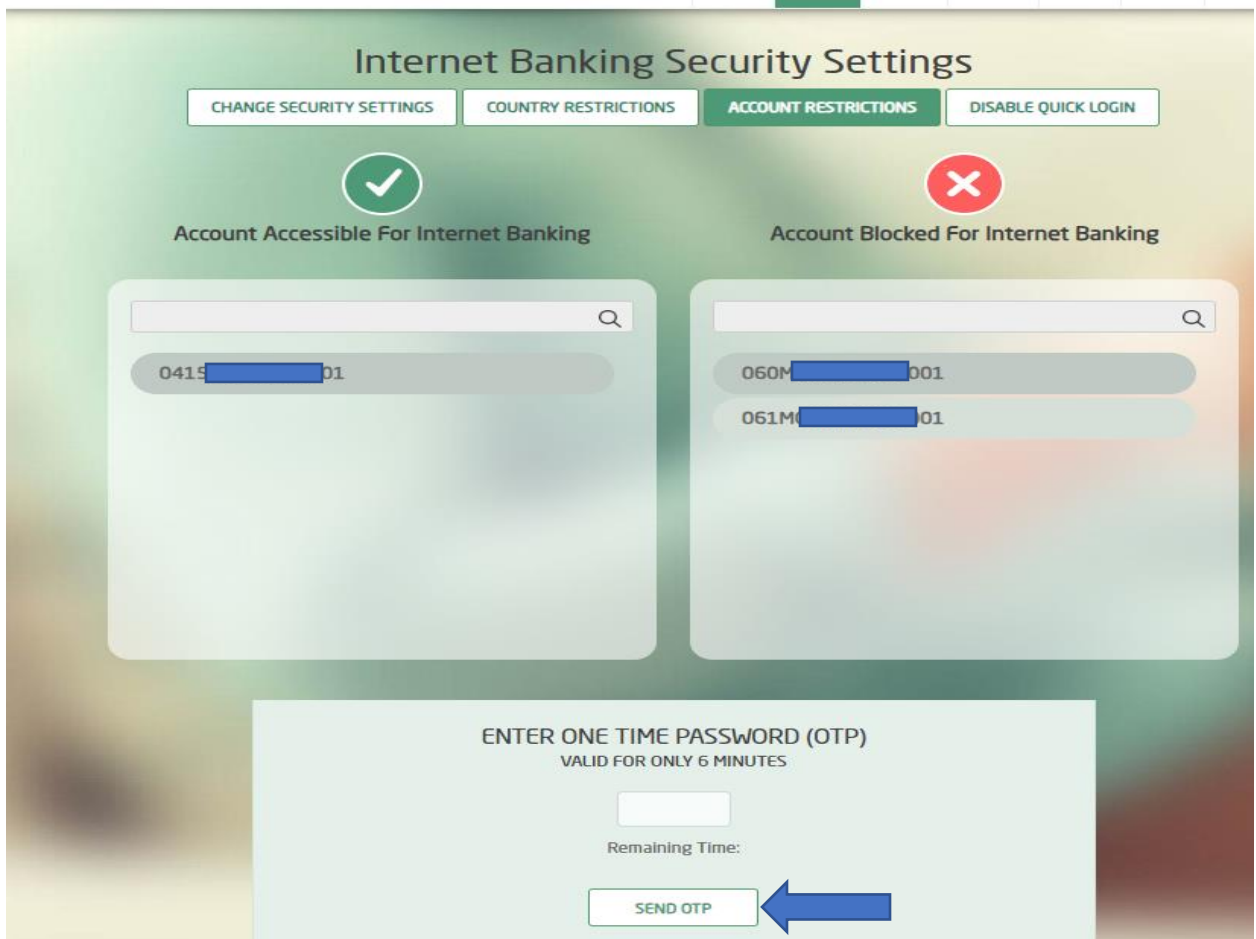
Internet Banking Security Settings

CHANGE SECURITY SETTINGS

COUNTRY RESTRICTIONS

ACCOUNT RESTRICTIONS

DISABLE QUICK LOGIN

Account Accessible For Internet Banking

Account Blocked For Internet Banking

041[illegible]01

060M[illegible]001

061M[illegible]01

ENTER ONE TIME PASSWORD (OTP)
VALID FOR ONLY 6 MINUTES

Remaining Time:

SEND OTP